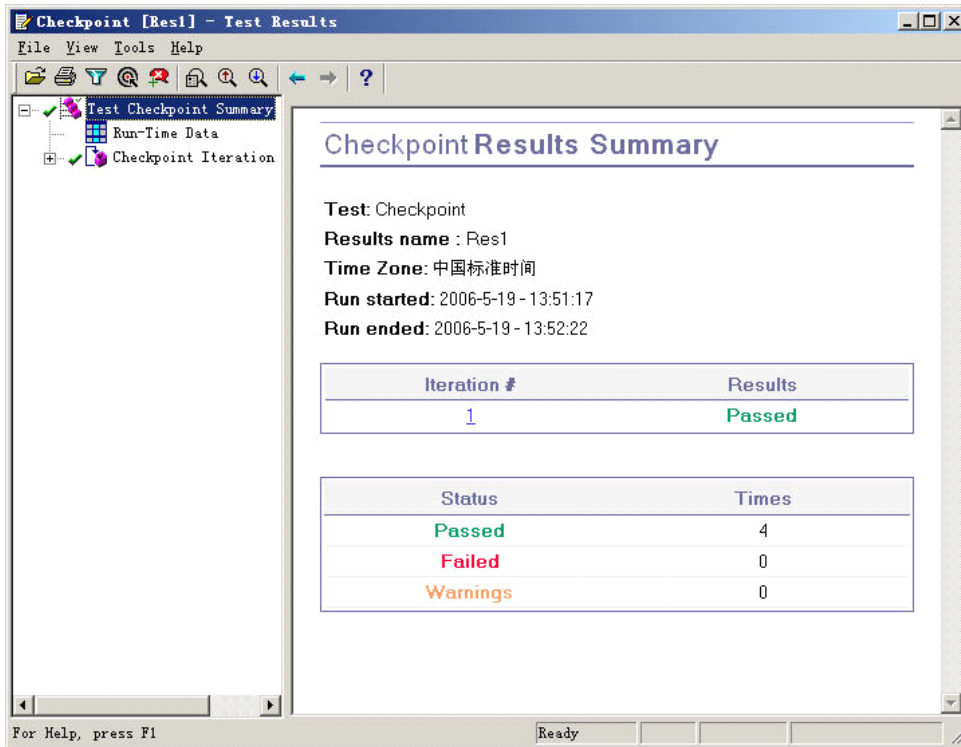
Checkpoint [Res1] - Test Results

File View Tools Help

Test Checkpoint Summary
Run-Time Data
Checkpoint Iteration

Checkpoint Results Summary

Test: Checkpoint
Results name : Res1
Time Zone: 中国标准时间
Run started: 2006-5-19 - 13:51:17
Run ended: 2006-5-19 - 13:52:22

| Iteration # | Results |
|---|---|
| 1 | Passed |

| Status | Times |
|---|---|
| Passed | 4 |
| Failed | 0 |
| Warnings | 0 |

For Help, press F1

Ready